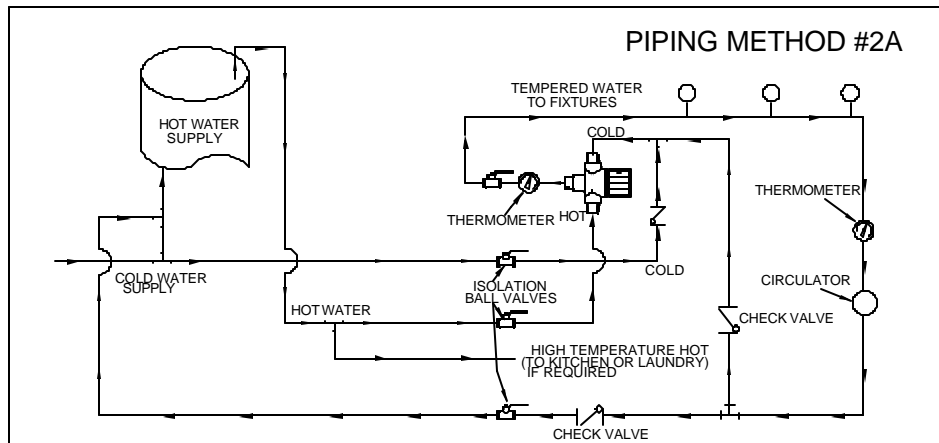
PIPING METHOD #2A

TEMPERED WATER TO FIXTURES

HOT WATER SUPPLY

COLD

THERMOMETER

HOT

THERMOMETER

COLD WATER SUPPLY

ISOLATION BALL VALVES

COLD

CIRCULATOR

HOT WATER

CHECK VALVE

HIGH TEMPERATURE HOT (TO KITCHEN OR LAUNDRY) IF REQUIRED

CHECK VALVE